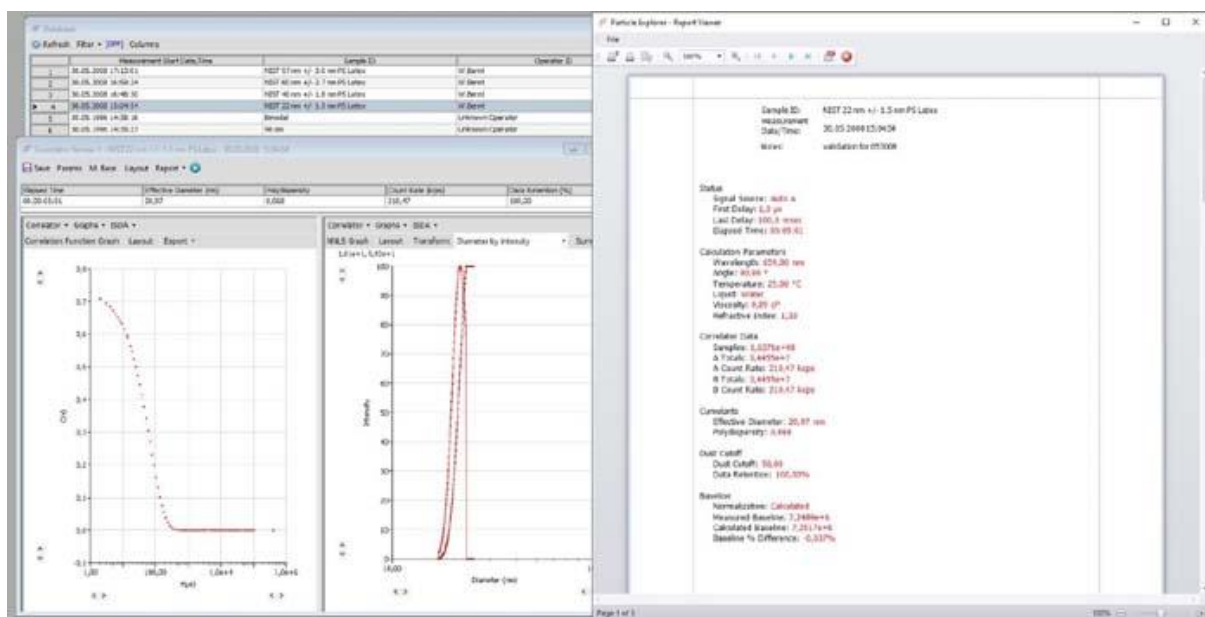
Database

Refresh Filter Columns

| | Measurement Start Date,Time | Sample ID | Operator ID |
|---|---|---|---|
| 1 | 30.05.2008 17:13:01 | NIST 57 nm +/- 2.0 nm PS Latex | W.Bernt |
| 2 | 30.05.2008 16:50:14 | NIST 60 nm +/- 2.7 nm PS Latex | W.Bernt |
| 3 | 30.05.2008 16:48:30 | NIST 40 nm +/- 1.8 nm PS Latex | W.Bernt |
| 4 | 30.05.2008 15:04:54 | NIST 22 nm +/- 1.5 nm PS Latex | W.Bernt |
| 5 | 30.05.2008 14:38:18 | Bimodal | Unknown Operator |
| 6 | 30.05.2008 14:35:17 | 90 nm | Unknown Operator |

Save Params M Base Layout Report

| Elapsed Time | Effective Diameter (nm) | Polydispersity | Count Rate (kcps) | Data Retention (%) |
|---|---|---|---|---|
| 00:05:01 | 20,97 | 0,068 | 210,47 | 100,00 |

Correlator Graphs ISDA

Correlation Function Graph Layout Export

Correlator Graphs ISDA

MALS Graph Layout Transform Diameter by intensity

Diameter (nm)

Particle Explorer - Report Viewer

File

Sample ID: NIST 22 nm +/- 1.5 nm PS Latex
Measurement Date/Time: 30.05.2008 15:04:54
Notes: validation for 053008

Status
Signal Source: Auto A
First Delay: 1,3 µs
Last Delay: 100,0 msec
Elapsed Time: 00:05:01

Calculation Parameters
Wavelength: 659,00 nm
Angle: 90,00 °
Temperature: 25,00 °C
Liquid: water
Viscosity: 0,89 cP
Refractive Index: 1,33

Correlator Data
Samples: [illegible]
A Totals: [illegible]
A Count Rate: 210,47 kcps
B Totals: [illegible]
B Count Rate: 210,47 kcps

Cumulants
Effective Diameter: 20,97 nm
Polydispersity: 0,068

Dust Cutoff
Dust Cutoff: 30,00
Data Retention: 100,00%

Baseline
Normalization: Calculated
Measured Baseline: 7,2499e+6
Calculated Baseline: 7,2517e+6
Baseline % Difference: -0,037%

Page 1 of 1